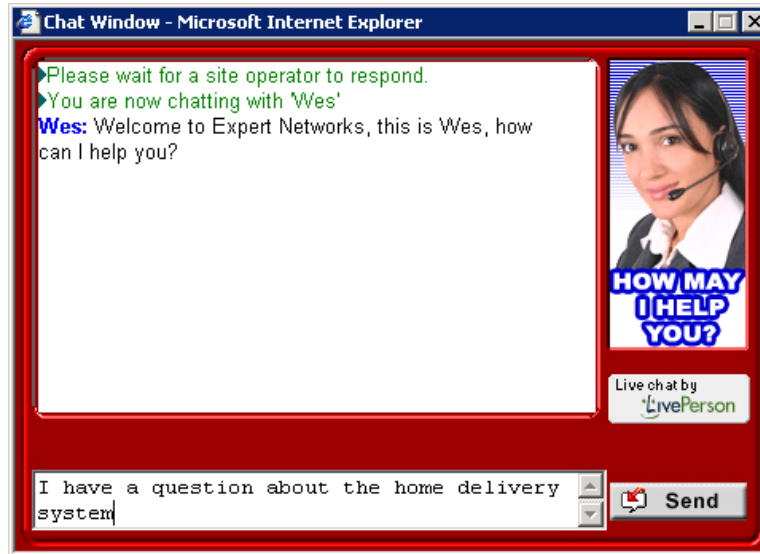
Chat Window - Microsoft Internet Explorer

Please wait for a site operator to respond.
You are now chatting with 'Wes'
Wes: Welcome to Expert Networks, this is Wes, how can I help you?

HOW MAY I HELP YOU?

Live chat by LivePerson

I have a question about the home delivery system

Send